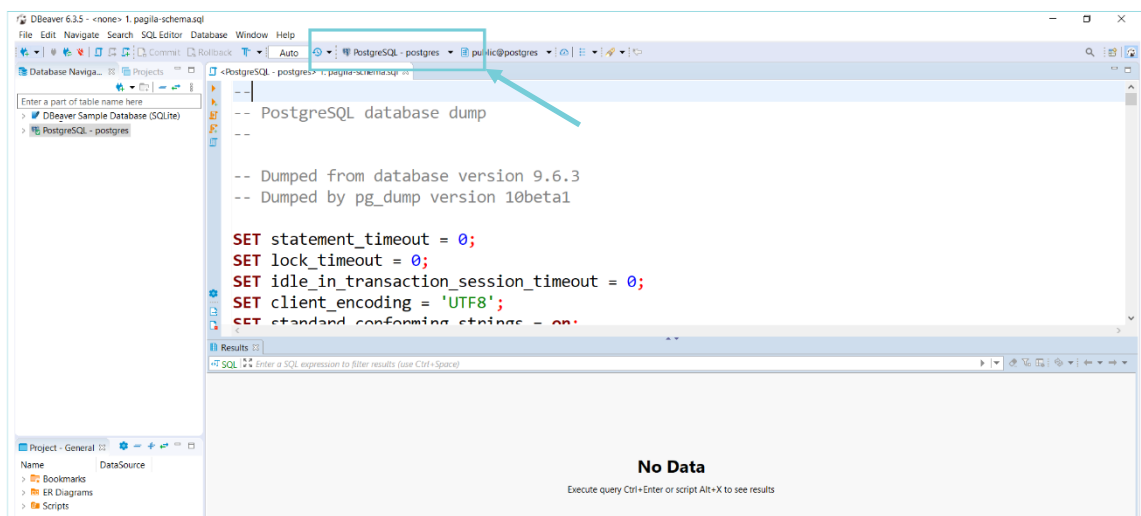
DBeaver 6.3.5 - <none> 1. pagila-schema.sql

File Edit Navigate Search SQL Editor Database Window Help

Commit Rollback Auto PostgreSQL - postgres public@postgres

Database Naviga... Projects

Enter a part of table name here

DBeaver Sample Database (SQLite)
PostgreSQL - postgres

<PostgreSQL - postgres> 1. pagila-schema.sql

--
-- PostgreSQL database dump
--

-- Dumped from database version 9.6.3
-- Dumped by pg_dump version 10beta1

SET statement_timeout = 0;
SET lock_timeout = 0;
SET idle_in_transaction_session_timeout = 0;
SET client_encoding = 'UTF8';
SET standard_conforming_strings = on;

Results

SQL Enter a SQL expression to filter results (use Ctrl+Space)

Project - General

Name DataSource
Bookmarks
ER Diagrams
Scripts

No Data

Execute query Ctrl+Enter or script Alt+X to see results